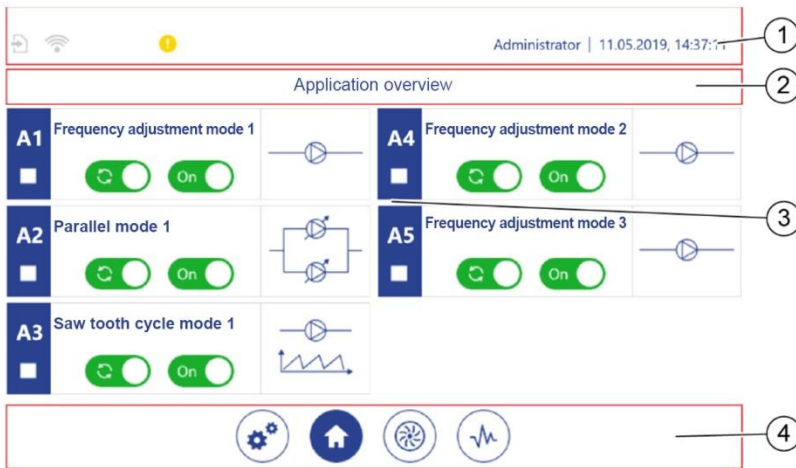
Administrator | 11.05.2019, 14:37:11

Application overview

A1 Frequency adjustment mode 1
On

A4 Frequency adjustment mode 2
On

A2 Parallel mode 1
On

A5 Frequency adjustment mode 3
On

A3 Saw tooth cycle mode 1
On

1
2
3
4